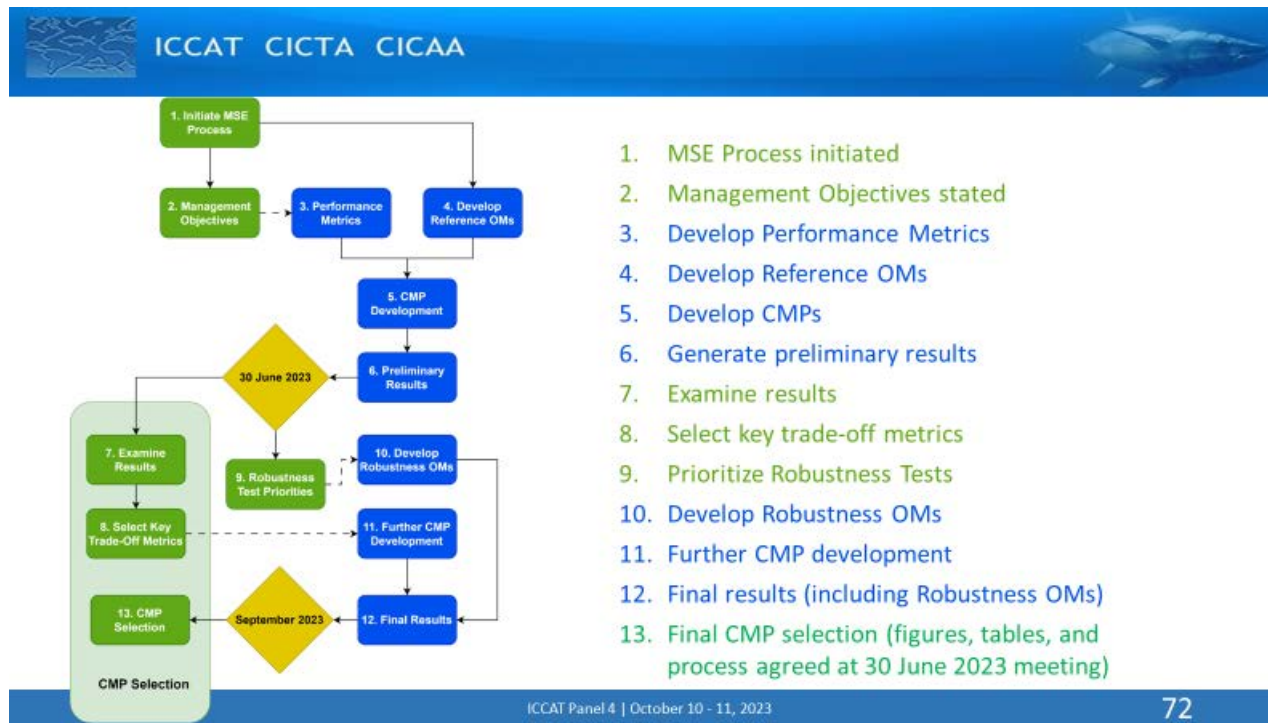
ICCAT CICTA CICAA

1. Initiate MSE Process

2. Management Objectives

3. Performance Metrics

4. Develop Reference OMs

5. CMP Development

6. Preliminary Results

30 June 2023

7. Examine Results

8. Select Key Trade-Off Metrics

9. Robustness Test Priorities

10. Develop Robustness OMs

11. Further CMP Development

13. CMP Selection

September 2023

12. Final Results

CMP Selection

1. MSE Process initiated
2. Management Objectives stated
3. Develop Performance Metrics
4. Develop Reference OMs
5. Develop CMPs
6. Generate preliminary results
7. Examine results
8. Select key trade-off metrics
9. Prioritize Robustness Tests
10. Develop Robustness OMs
11. Further CMP development
12. Final results (including Robustness OMs)
13. Final CMP selection (figures, tables, and process agreed at 30 June 2023 meeting)

ICCAT Panel 4 | October 10 - 11, 2023

72